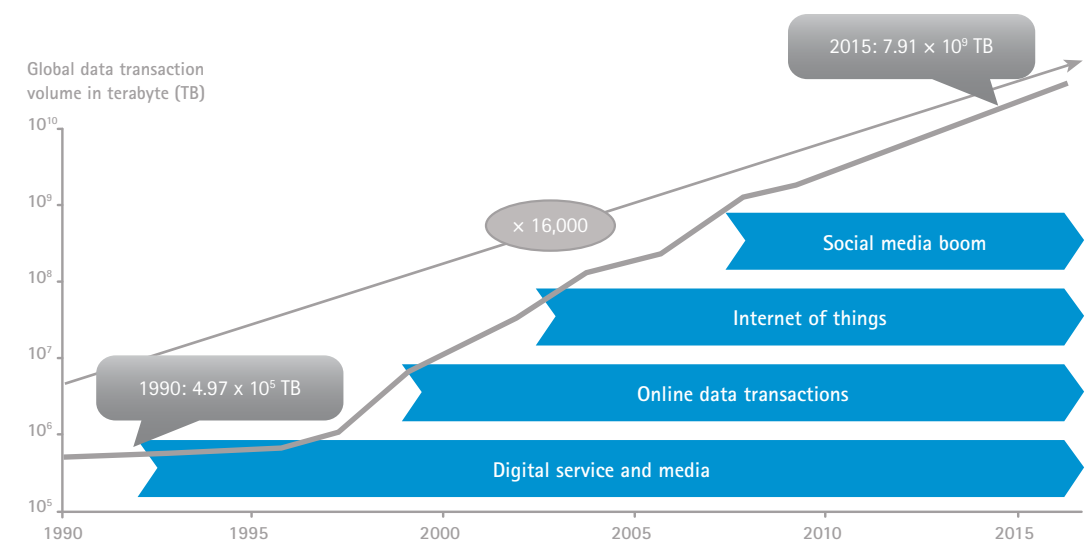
Global data transaction volume in terabyte (TB)

2015: $7.91 \times 10^9$ TB

$10^{10}$

$10^9$

$10^8$

$10^7$

$10^6$

$10^5$

× 16,000

1990: $4.97 \times 10^5$ TB

Social media boom

Internet of things

Online data transactions

Digital service and media

1990 1995 2000 2005 2010 2015